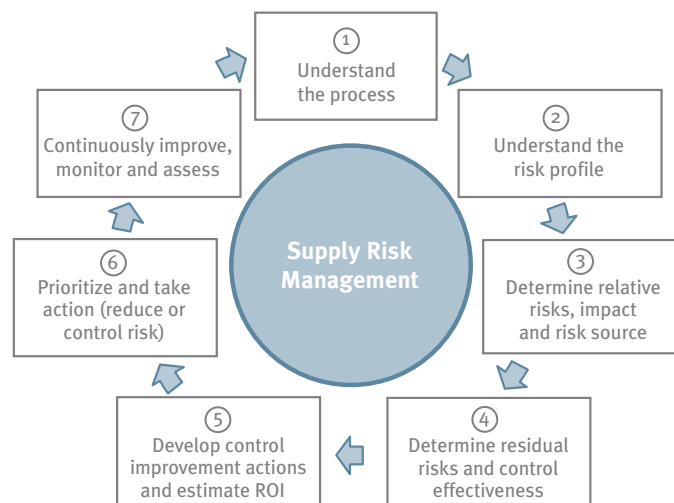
Supply Risk Management

1
Understand the process

2
Understand the risk profile

3
Determine relative risks, impact and risk source

4
Determine residual risks and control effectiveness

5
Develop control improvement actions and estimate ROI

6
Prioritize and take action (reduce or control risk)

7
Continuously improve, monitor and assess